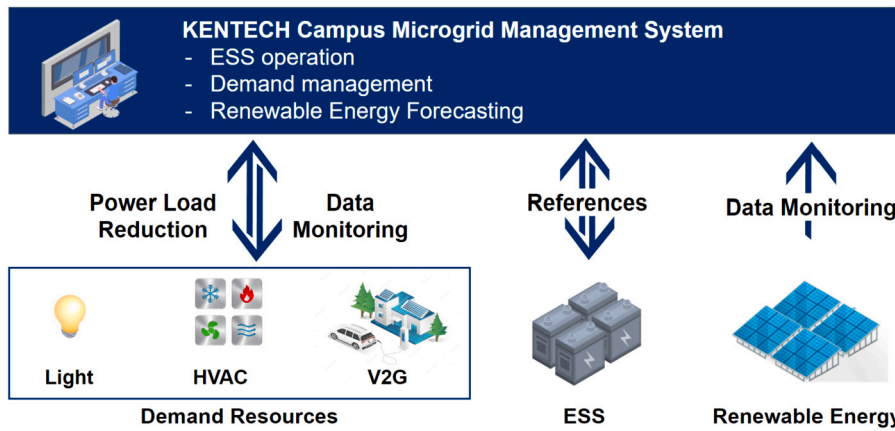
KENTECH Campus Microgrid Management System
- ESS operation
- Demand management
- Renewable Energy Forecasting

Power Load Reduction

Data Monitoring

References

Data Monitoring

Light

HVAC

V2G

Demand Resources

ESS

Renewable Energy